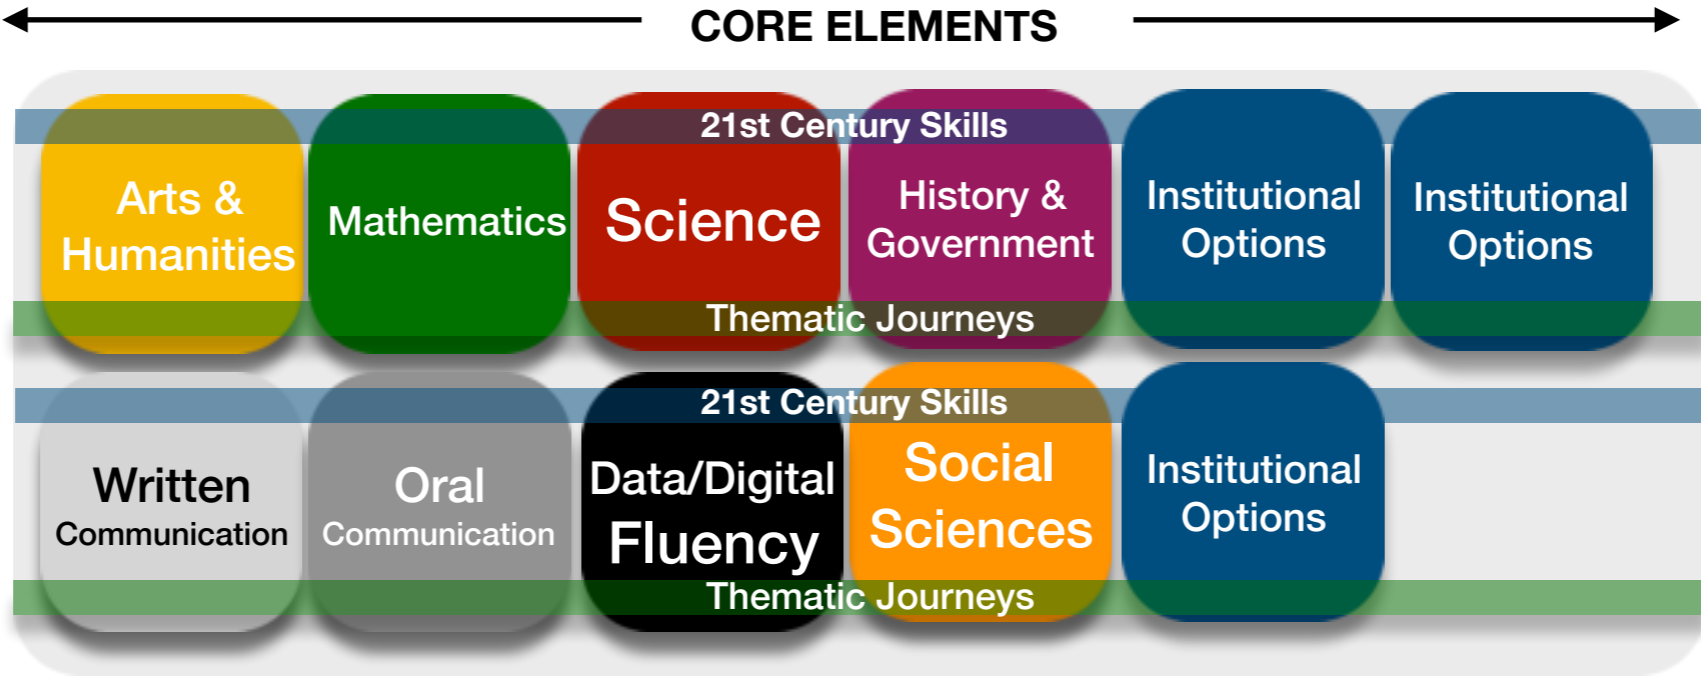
CORE ELEMENTS

21st Century Skills

Arts & Humanities

Mathematics

Science

History & Government

Institutional Options

Institutional Options

Thematic Journeys

21st Century Skills

Written Communication

Oral Communication

Data/Digital Fluency

Social Sciences

Institutional Options

Thematic Journeys